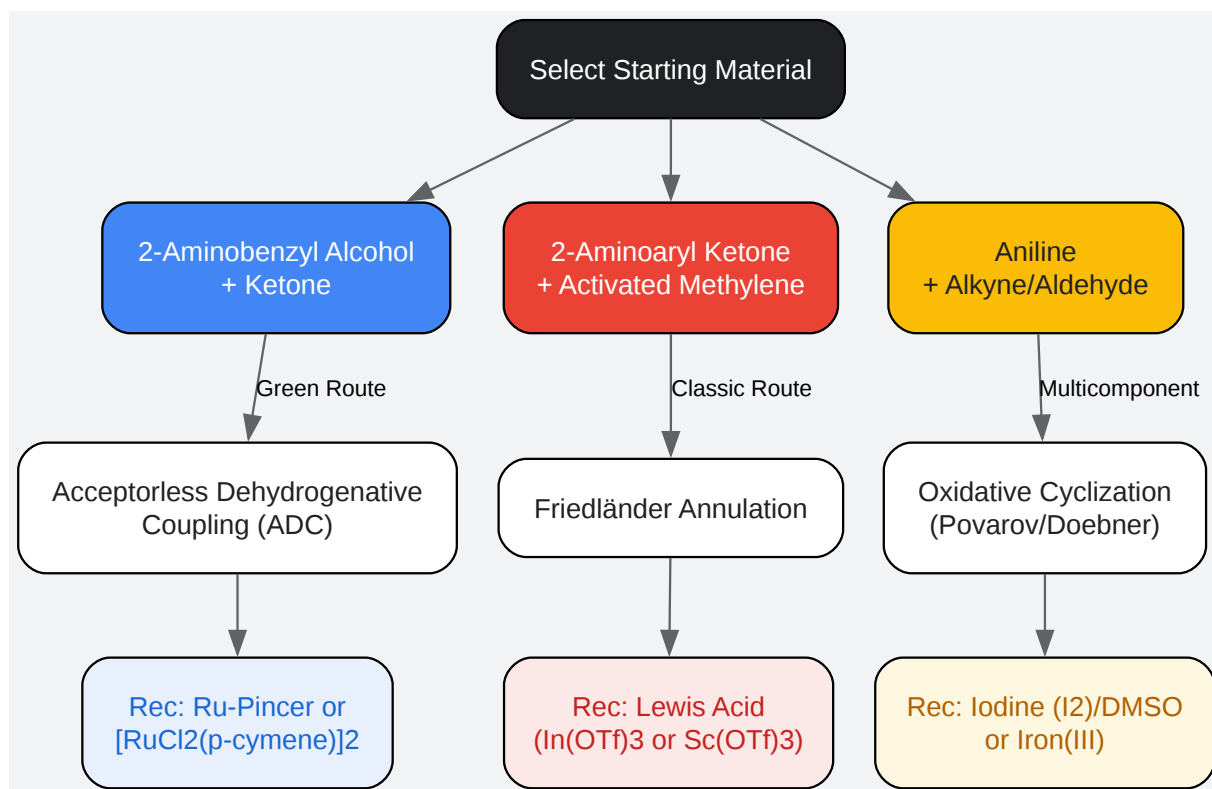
Select Starting Material

2-Aminobenzyl Alcohol + Ketone

2-Aminoaryl Ketone + Activated Methylene

Aniline + Alkyne/Aldehyde

Green Route

Classic Route

Multicomponent

Acceptorless Dehydrogenative Coupling (ADC)

Friedländer Annulation

Oxidative Cyclization (Povarov/Doebner)

Rec: Ru-Pincer or [RuCl2(p-cymene)]2

Rec: Lewis Acid (In(OTf)3 or Sc(OTf)3)

Rec: Iodine (I2)/DMSO or Iron(III)